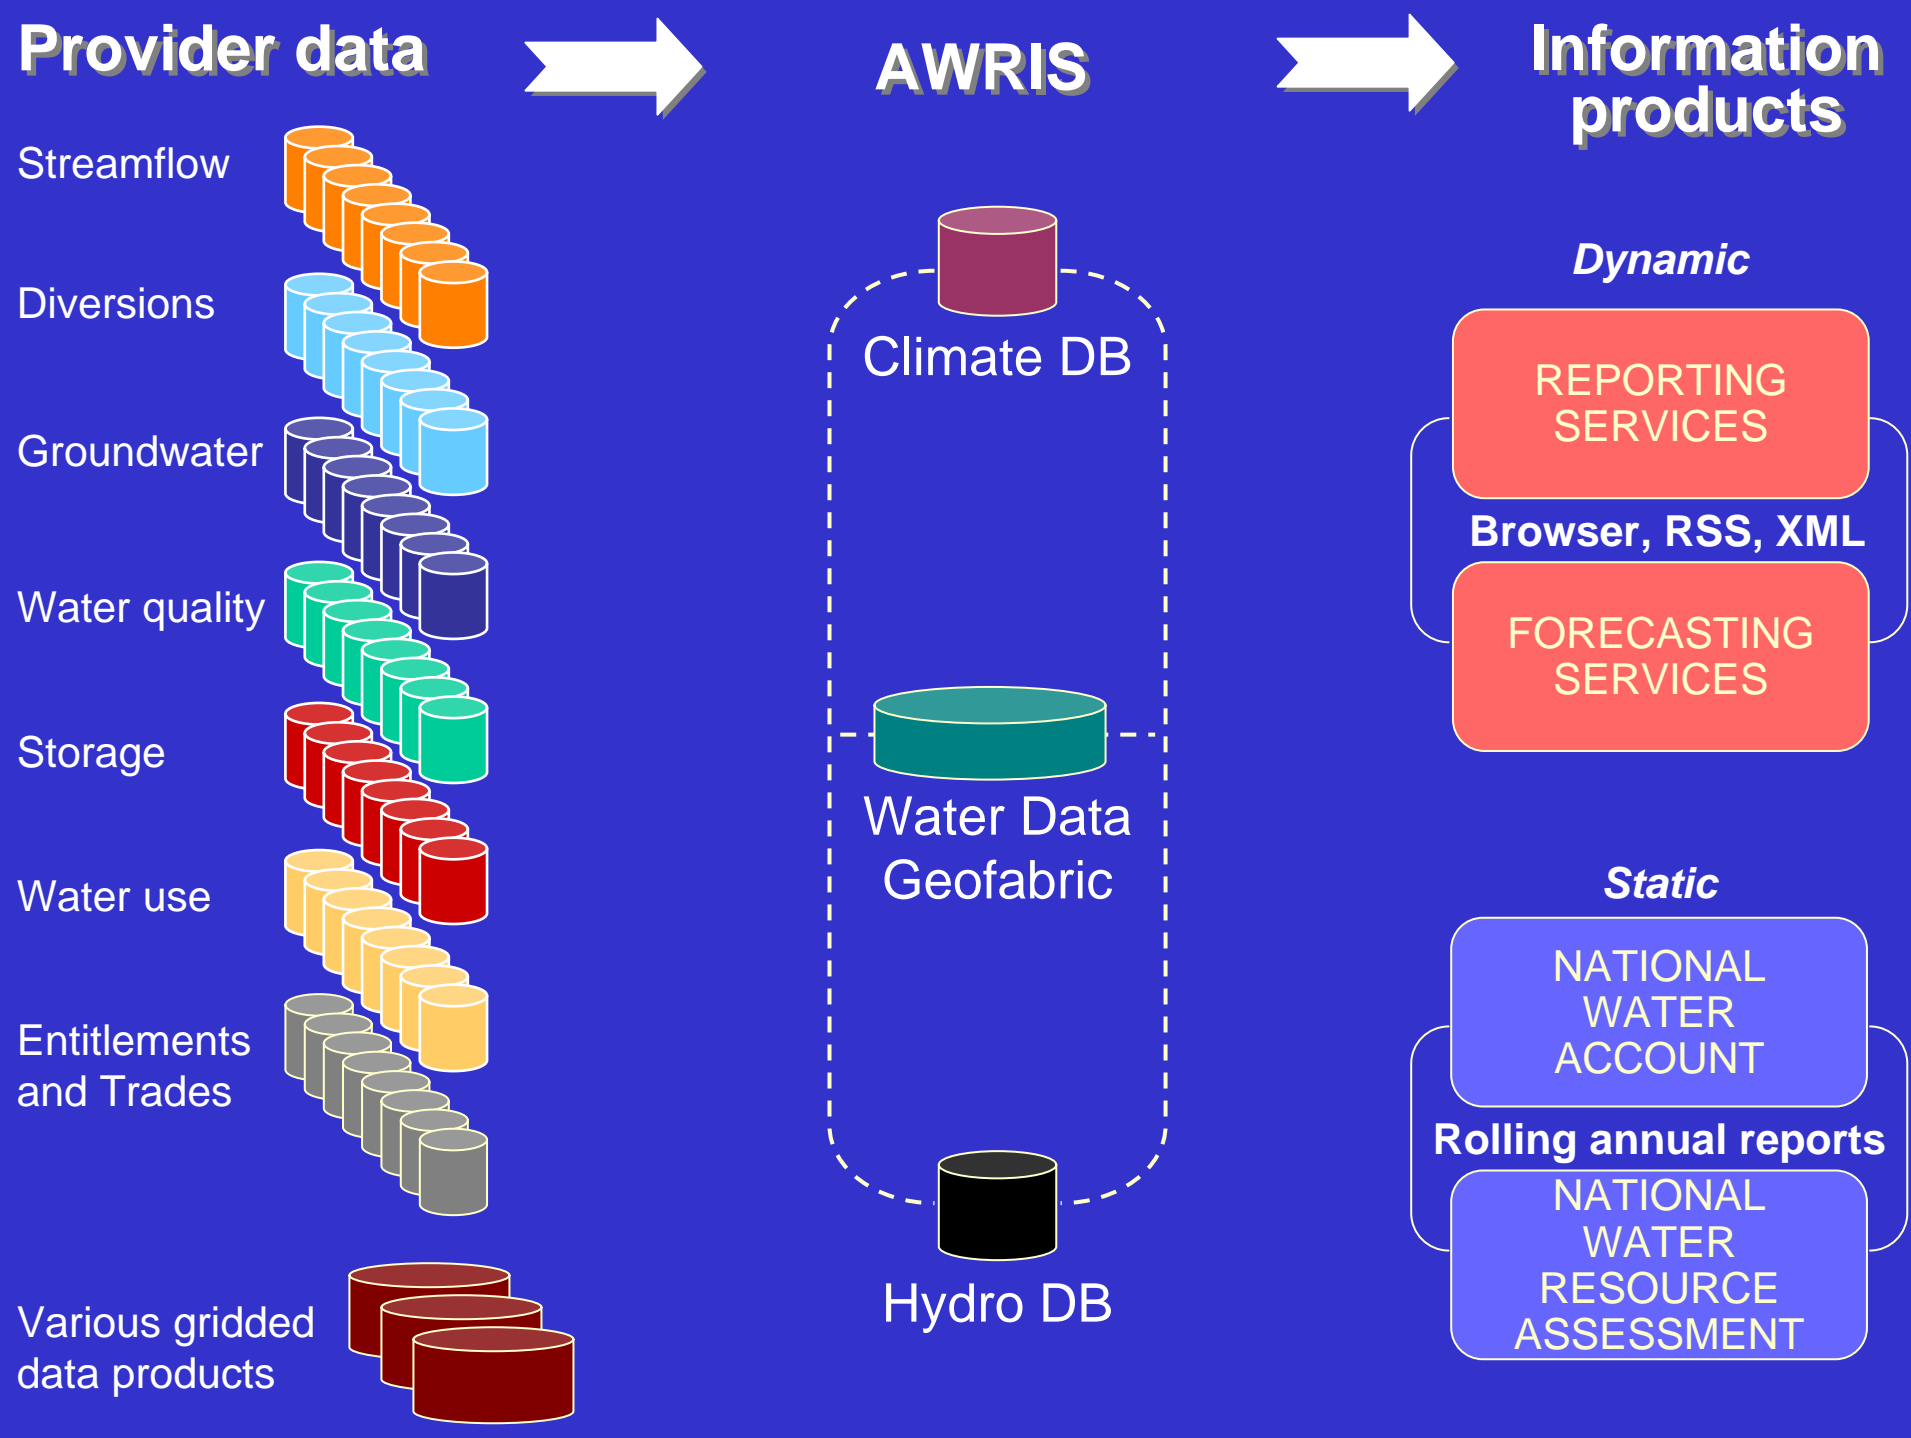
Provider data

Streamflow

Diversions

Groundwater

Water quality

Storage

Water use

Entitlements and Trades

Various gridded data products

AWRIS

Climate DB

Water Data Geofabric

Hydro DB

Information products

Dynamic

REPORTING SERVICES

Browser, RSS, XML

FORECASTING SERVICES

Static

NATIONAL WATER ACCOUNT

Rolling annual reports

NATIONAL WATER RESOURCE ASSESSMENT